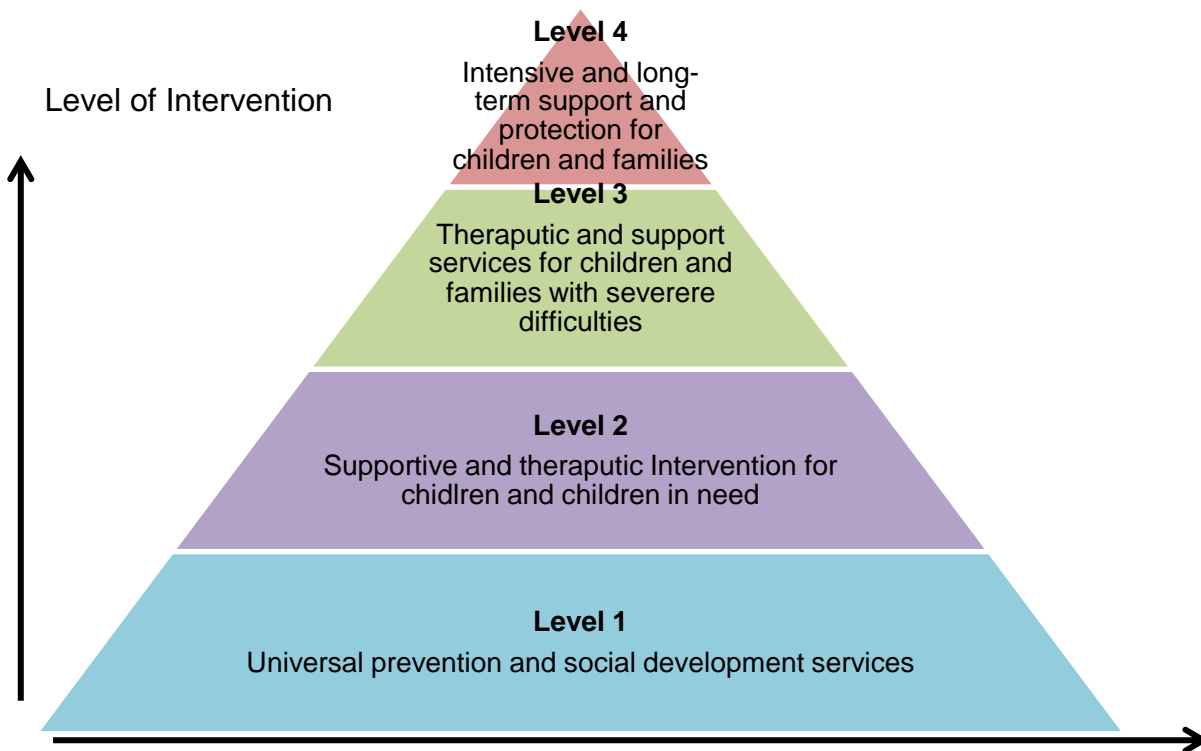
Level of Intervention

Level 4

Intensive and long-term support and protection for children and families

Level 3

Theraputic and support services for children and families with severere difficulties

Level 2

Supportive and theraputic Intervention for chidlren and children in need

Level 1

Universal prevention and social development services